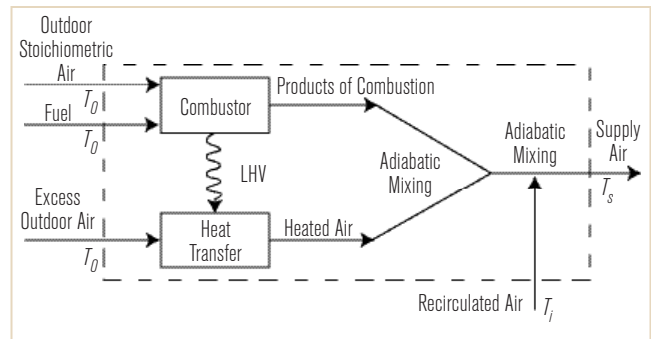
Outdoor Stoichiometric Air

$T_0$

Fuel

$T_0$

Combustor

Products of Combustion

LHV

Adiabatic Mixing

Adiabatic Mixing

Supply Air

$T_s$

Excess Outdoor Air

$T_0$

Heat Transfer

Heated Air

Recirculated Air

$T_i$